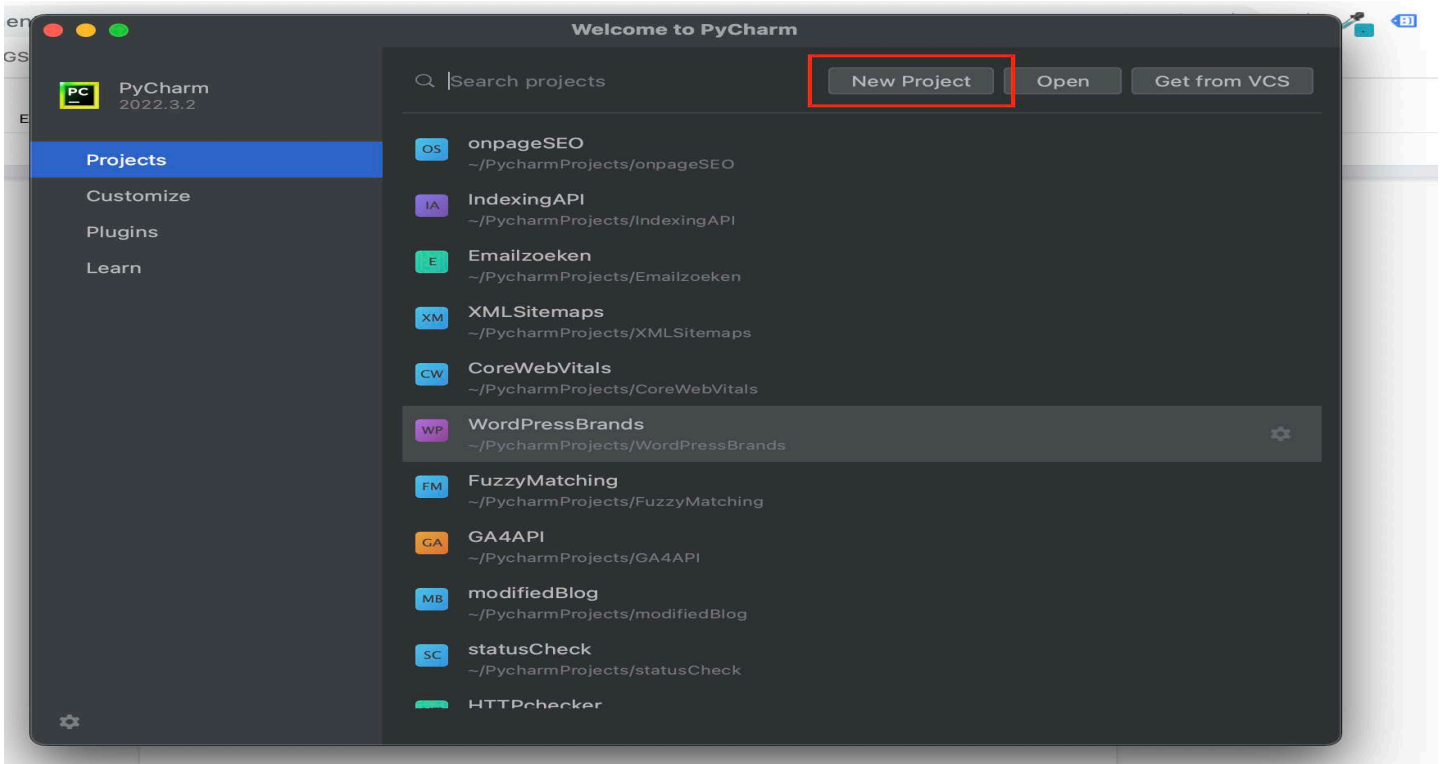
en
GS
E

Welcome to PyCharm

PC
PyCharm
2022.3.2

Projects
Customize
Plugins
Learn

Search projects

New Project
Open
Get from VCS

OS onpageSEO
~/PycharmProjects/onpageSEO

IA IndexingAPI
~/PycharmProjects/IndexingAPI

E Emailzoeken
~/PycharmProjects/Emailzoeken

XM XMLSitemaps
~/PycharmProjects/XMLSitemaps

CW CoreWebVitals
~/PycharmProjects/CoreWebVitals

WP WordPressBrands
~/PycharmProjects/WordPressBrands

FM FuzzyMatching
~/PycharmProjects/FuzzyMatching

GA GA4API
~/PycharmProjects/GA4API

MB modifiedBlog
~/PycharmProjects/modifiedBlog

SC statusCheck
~/PycharmProjects/statusCheck

HTTPchecker